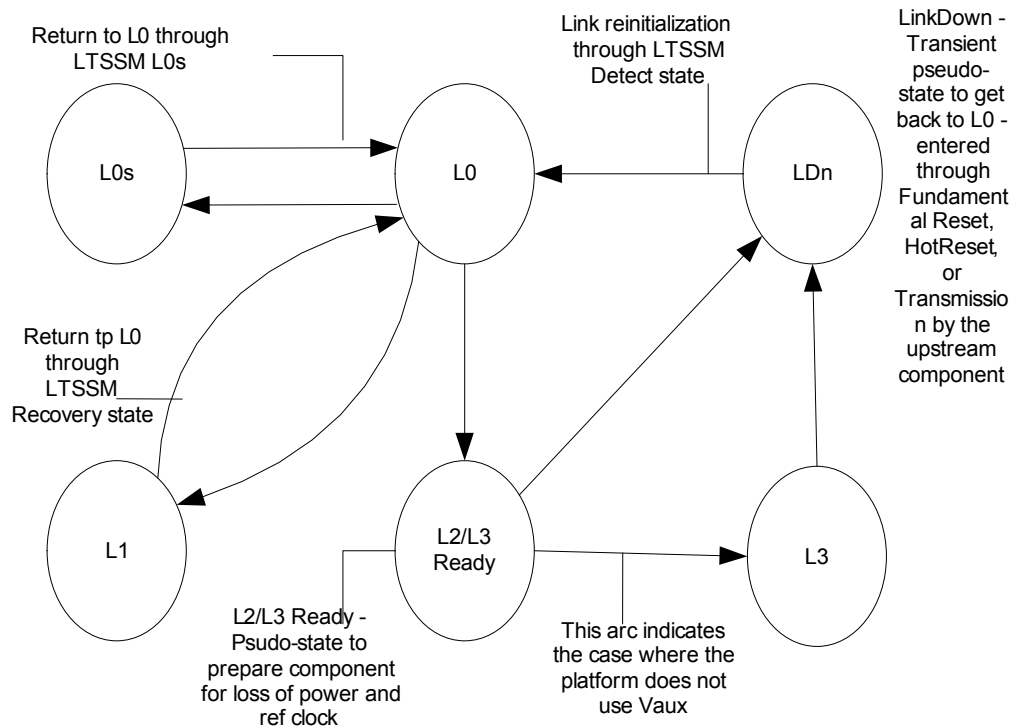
Return to L0 through LTSSM L0s

Link reinitialization through LTSSM Detect state

LinkDown - Transient pseudo-state to get back to L0 - entered through Fundamental Reset, HotReset, or Transmission by the upstream component

L0s

L0

LDn

Return tp L0 through LTSSM Recovery state

L1

L2/L3 Ready

L3

L2/L3 Ready - Psudo-state to prepare component for loss of power and ref clock

This arc indicates the case where the platform does not use Vaux